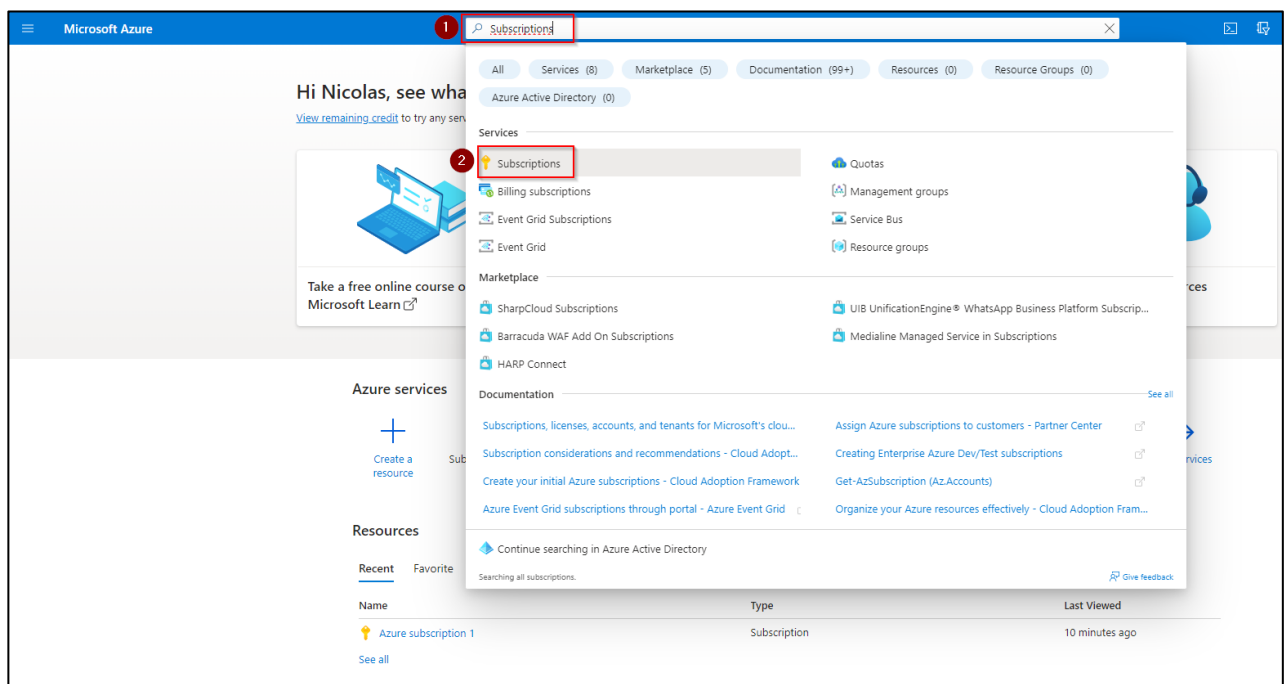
Microsoft Azure

1 Subscriptions

All | Services (8) | Marketplace (5) | Documentation (99+) | Resources (0) | Resource Groups (0) | Azure Active Directory (0)

Services

2 Subscriptions
Billing subscriptions
Event Grid Subscriptions
Event Grid
Quotas
Management groups
Service Bus
Resource groups

Marketplace

SharpCloud Subscriptions
Barracuda WAF Add On Subscriptions
HARP Connect
UIB UnificationEngine® WhatsApp Business Platform Subscrip...
Medialine Managed Service in Subscriptions

Documentation

See all

Subscriptions, licenses, accounts, and tenants for Microsoft's clou...
Subscription considerations and recommendations - Cloud Adopt...
Create your initial Azure subscriptions - Cloud Adoption Framework
Azure Event Grid subscriptions through portal - Azure Event Grid
Assign Azure subscriptions to customers - Partner Center
Creating Enterprise Azure Dev/Test subscriptions
Get-AzSubscription (Az.Accounts)
Organize your Azure resources effectively - Cloud Adoption Fram...

Continue searching in Azure Active Directory

Searching all subscriptions.

Give feedback

Hi Nicolas, see wha

View remaining credit to try any serv

Take a free online course o
Microsoft Learn

rces

Azure services

Create a resource

Sub

rvices

Resources

Recent | Favorite

| Name | Type | Last Viewed |
|---|---|---|
| Azure subscription 1 | Subscription | 10 minutes ago |

See all